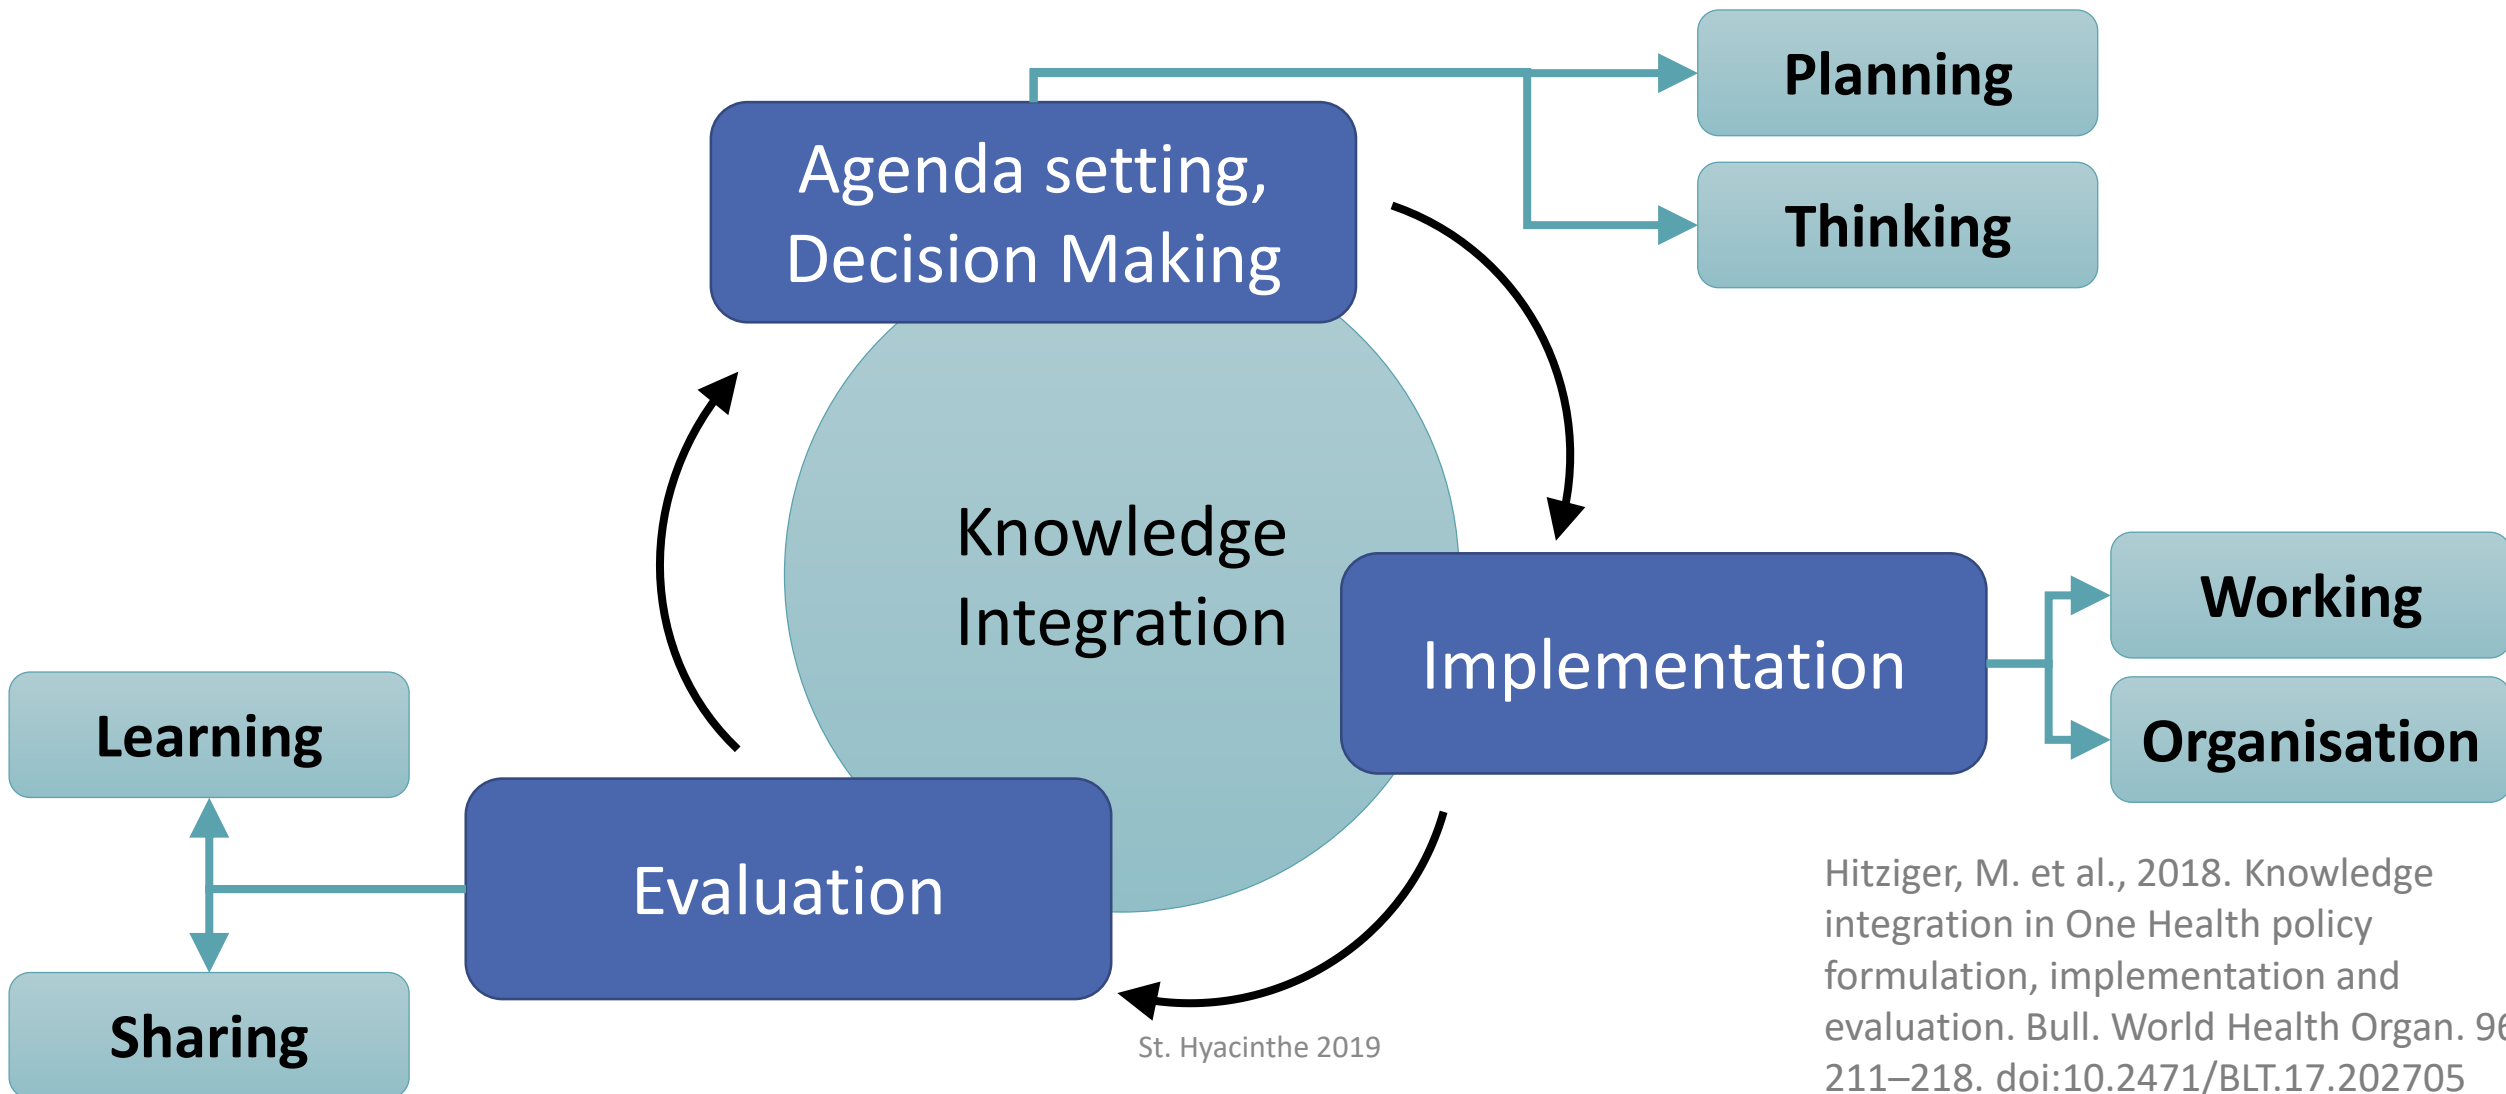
Planning

Thinking

Agenda setting, Decision Making

Knowledge Integration

Implementation

Working

Organisation

Learning

Evaluation

Sharing

St. Hyacinthe 2019

Hitziger, M. et al., 2018. Knowledge integration in One Health policy formulation, implementation and evaluation. Bull. World Health Organ. 9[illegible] 211–218. doi:10.2471/BLT.17.202705